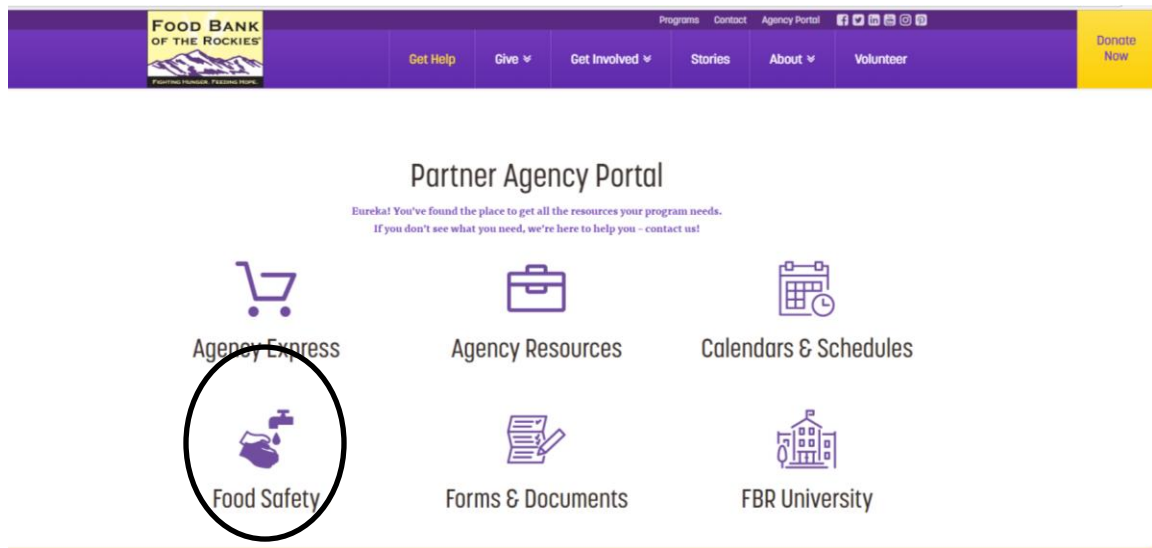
FOOD BANK OF THE ROCKIES®
FIGHTING HUNGER. FEEDING HOPE.

Programs Contact Agency Portal

Get Help Give Get Involved Stories About Volunteer

Donate Now

Partner Agency Portal

Eureka! You've found the place to get all the resources your program needs.
If you don't see what you need, we're here to help you - contact us!

Agency Express

Agency Resources

Calendars & Schedules

Food Safety

Forms & Documents

FBR University